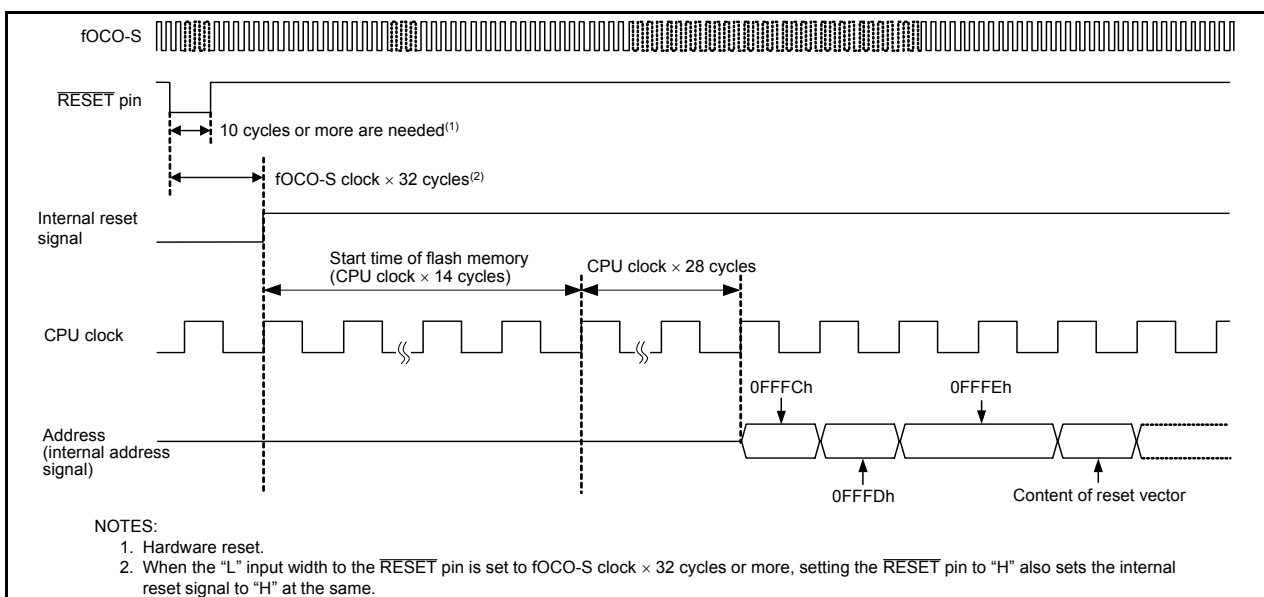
fOCO-S

$\overline{\text{RESET}}$ pin

10 cycles or more are needed$^{(1)}$

fOCO-S clock × 32 cycles$^{(2)}$

Internal reset signal

Start time of flash memory (CPU clock × 14 cycles)

CPU clock × 28 cycles

CPU clock

0FFFCh

0FFFEh

Address (internal address signal)

0FFFDh

Content of reset vector

NOTES:
1. Hardware reset.
2. When the "L" input width to the $\overline{\text{RESET}}$ pin is set to fOCO-S clock × 32 cycles or more, setting the $\overline{\text{RESET}}$ pin to "H" also sets the internal reset signal to "H" at the same.